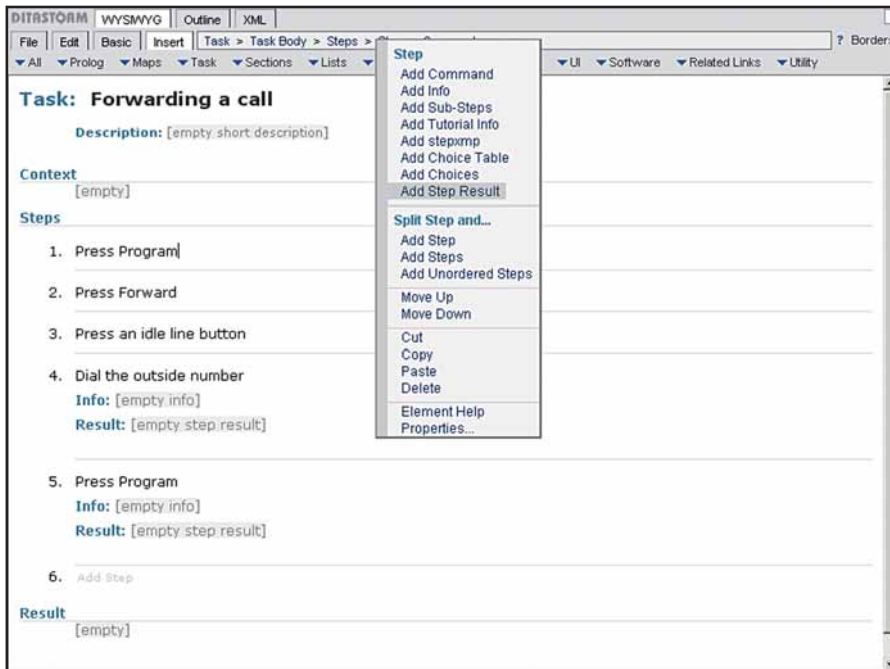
DITASTORM WYSMWYG Outline XML

File Edit Basic Insert Task > Task Body > Steps > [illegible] ? Borders

▼All ▼Prolog ▼Maps ▼Task ▼Sections ▼Lists ▼ ▼UI ▼Software ▼Related Links ▼Utility

Task: Forwarding a call

Description: [empty short description]

Context
[empty]

Steps

1. Press Program

2. Press Forward

3. Press an idle line button

4. Dial the outside number
Info: [empty info]
Result: [empty step result]

5. Press Program
Info: [empty info]
Result: [empty step result]

6. Add Step

Result
[empty]

Step
Add Command
Add Info
Add Sub-Steps
Add Tutorial Info
Add stepxmp
Add Choice Table
Add Choices
Add Step Result

Split Step and...
Add Step
Add Steps
Add Unordered Steps

Move Up
Move Down

Cut
Copy
Paste
Delete

Element Help
Properties...